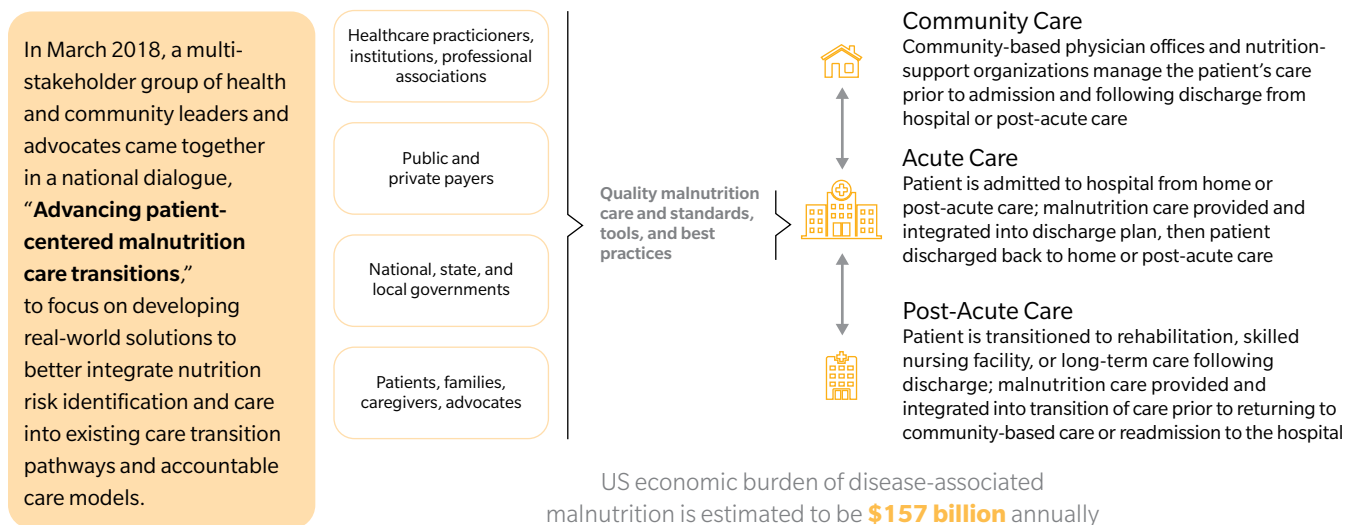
In March 2018, a multi-stakeholder group of health and community leaders and advocates came together in a national dialogue, "**Advancing patient-centered malnutrition care transitions**," to focus on developing real-world solutions to better integrate nutrition risk identification and care into existing care transition pathways and accountable care models.

Healthcare practicioners, institutions, professional associations

Public and private payers

National, state, and local governments

Patients, families, caregivers, advocates

Quality malnutrition care and standards, tools, and best practices

Community Care
Community-based physician offices and nutrition-support organizations manage the patient's care prior to admission and following discharge from hospital or post-acute care

Acute Care
Patient is admitted to hospital from home or post-acute care; malnutrition care provided and integrated into discharge plan, then patient discharged back to home or post-acute care

Post-Acute Care
Patient is transitioned to rehabilitation, skilled nursing facility, or long-term care following discharge; malnutrition care provided and integrated into transition of care prior to returning to community-based care or readmission to the hospital

US economic burden of disease-associated malnutrition is estimated to be **$157 billion** annually